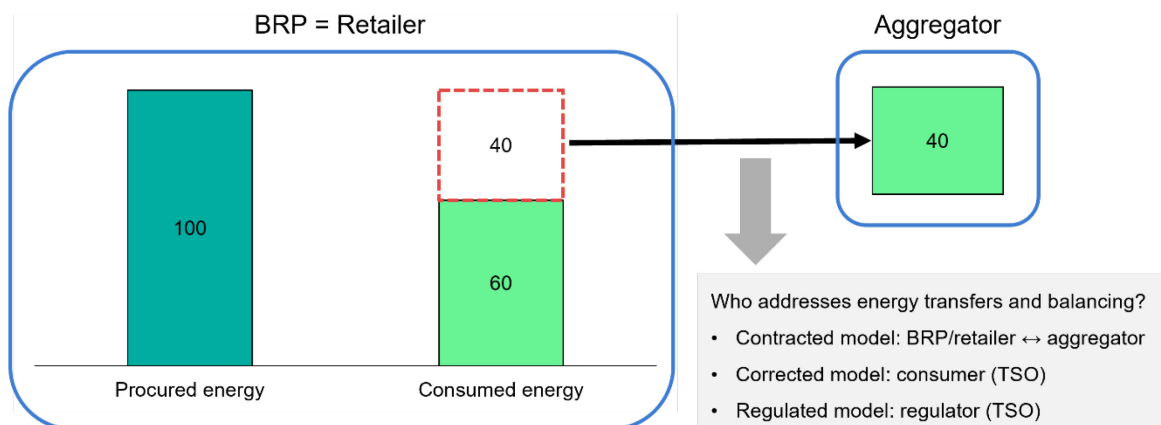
BRP = Retailer

100

40

60

Procured energy

Consumed energy

Aggregator

40

Who addresses energy transfers and balancing?

• Contracted model: BRP/retailer ↔ aggregator
• Corrected model: consumer (TSO)
• Regulated model: regulator (TSO)